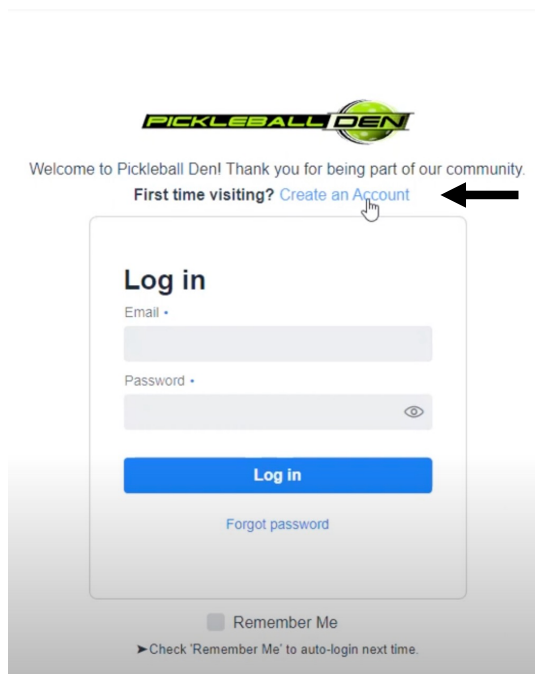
PICKLEBALL DEN

Welcome to Pickleball Den! Thank you for being part of our community.

First time visiting? Create an Account

Log in

Email •

Password •

Log in

Forgot password

Remember Me

➤Check 'Remember Me' to auto-login next time.